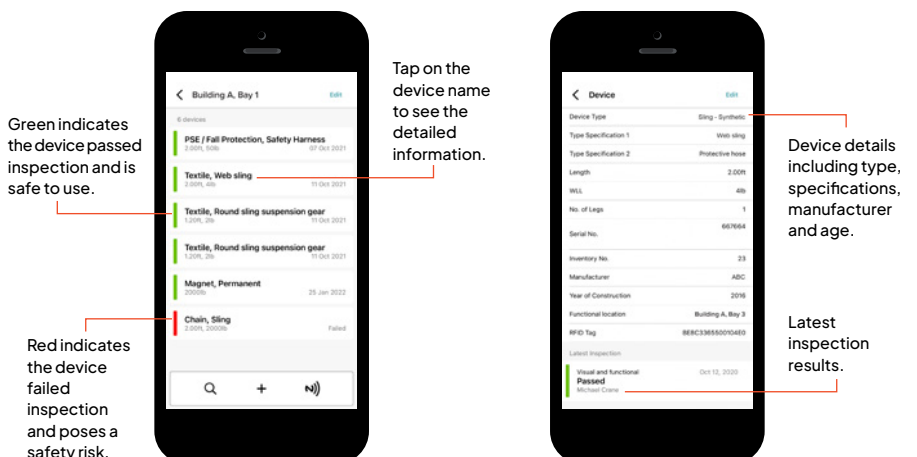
Green indicates the device passed inspection and is safe to use.

Red indicates the device failed inspection and poses a safety risk.

Building A, Bay 1
Edit
6 devices
PSE / Fall Protection, Safety Harness
2.00ft, 50lb
07 Oct 2021
Textile, Web sling
2.00ft, 4lb
11 Oct 2021
Textile, Round sling suspension gear
1.20ft, 2lb
11 Oct 2021
Textile, Round sling suspension gear
1.20ft, 2lb
11 Oct 2021
Magnet, Permanent
2000lb
25 Jan 2022
Chain, Sling
2.00ft, 2000lb
Failed

Tap on the device name to see the detailed information.

Device
Edit

| | |
|---|---|
| Device Type | Sling - Synthetic |
| Type Specification 1 | Web sling |
| Type Specification 2 | Protective hose |
| Length | 2.00ft |
| WLL | 4lb |
| No. of Legs | 1 |
| Serial No. | 667664 |
| Inventory No. | 23 |
| Manufacturer | ABC |
| Year of Construction | 2016 |
| Functional location | Building A, Bay 3 |
| RFID Tag | BEBC336550010460 |

Latest Inspection
Visual and functional
Oct 12, 2020
Passed
Michael Crane

Device details including type, specifications, manufacturer and age.

Latest inspection results.